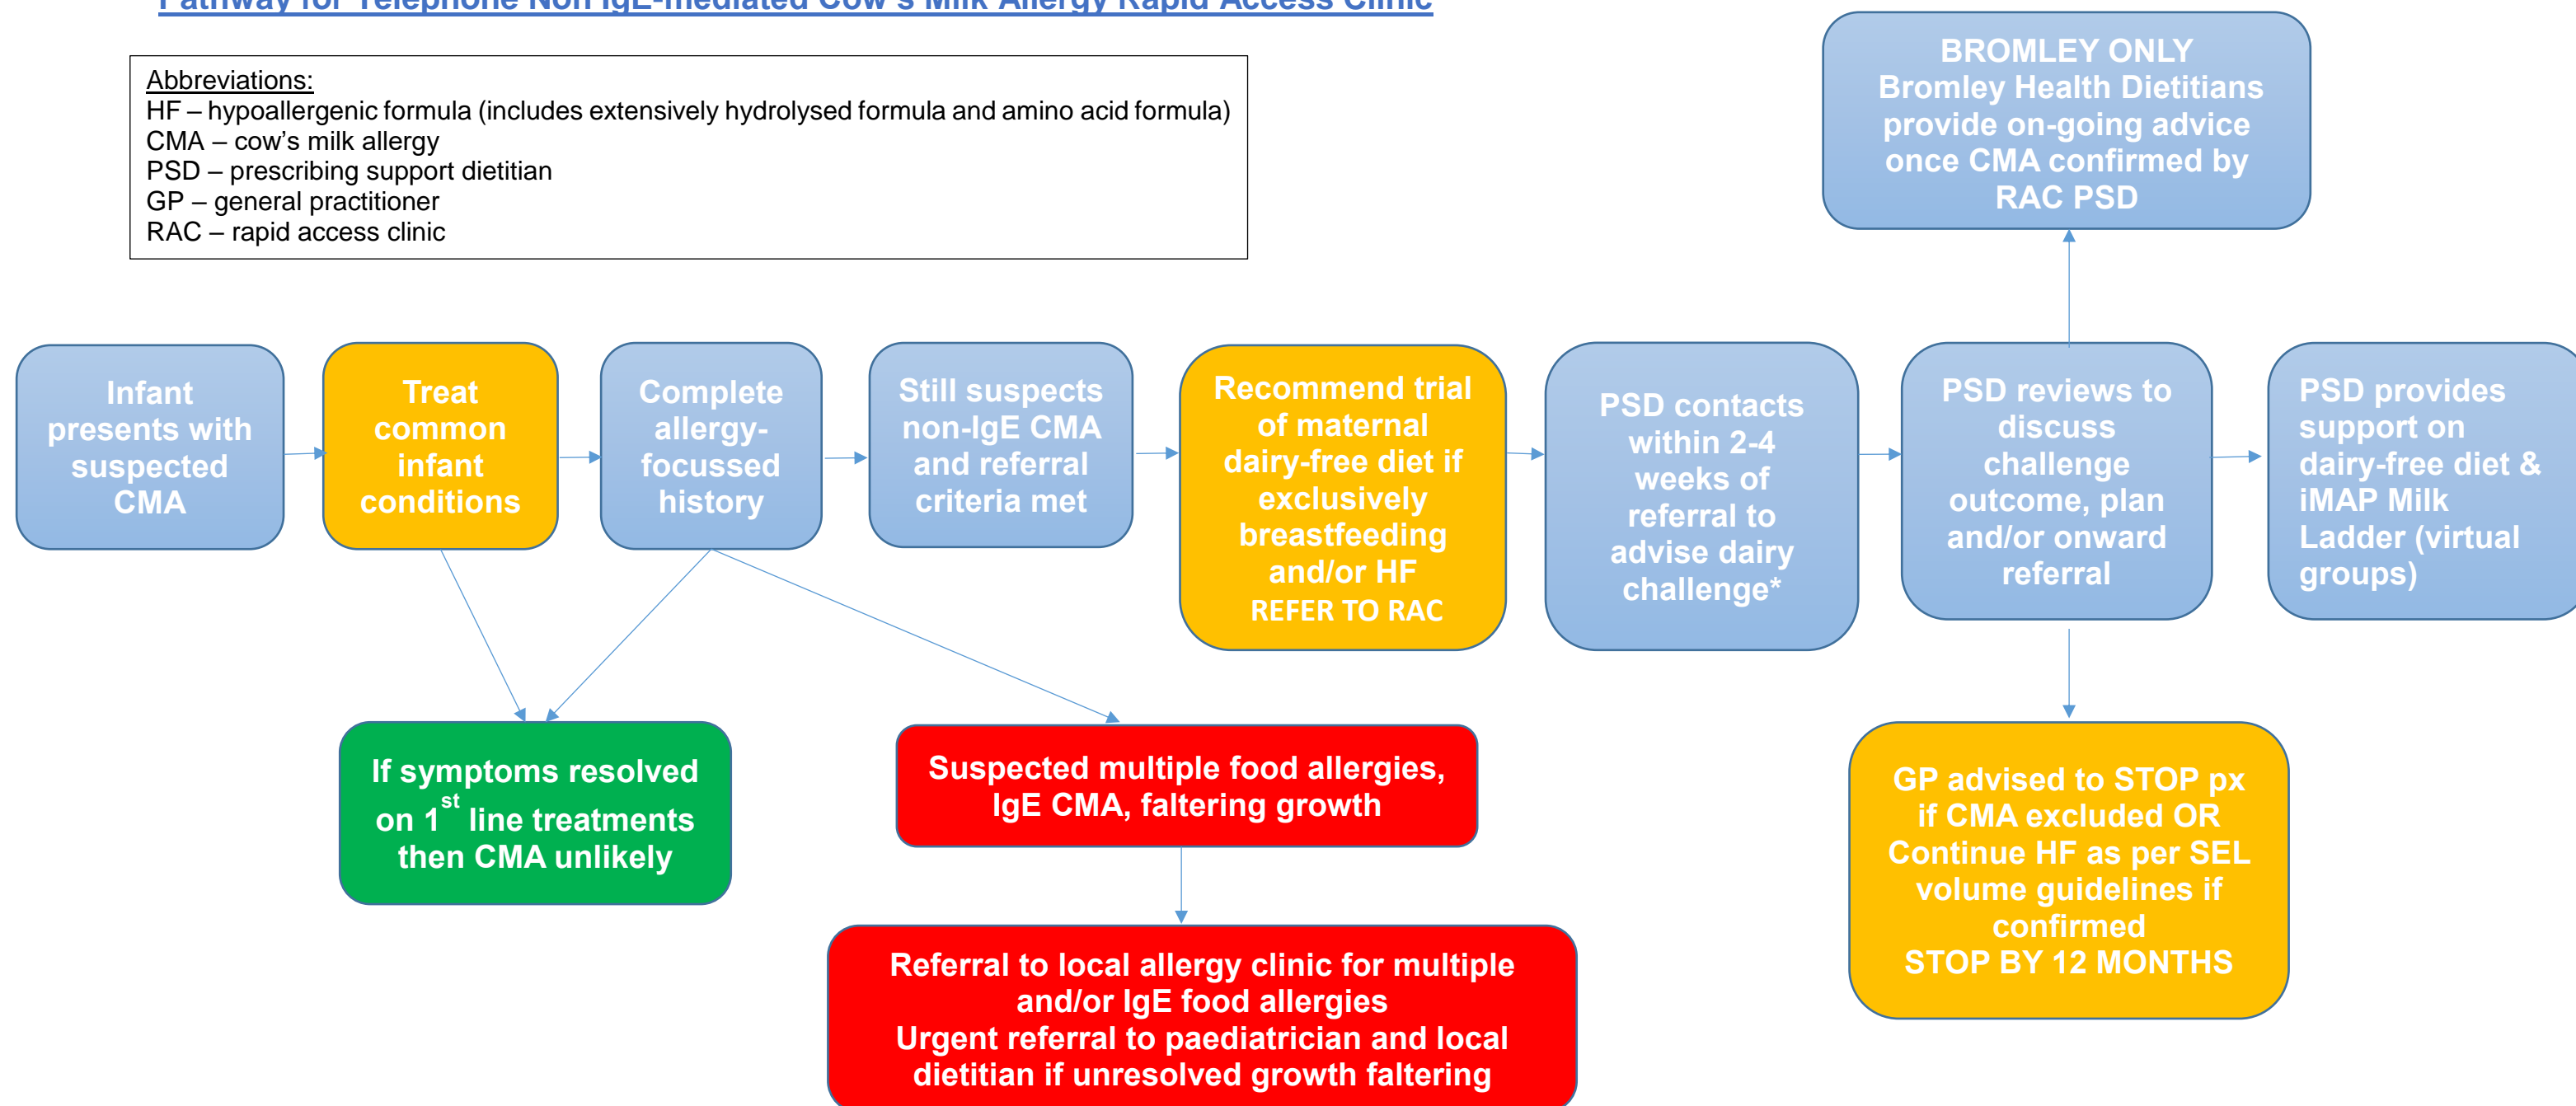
Pathway for Telephone Non IgE-mediated Cow's Milk Allergy Rapid Access Clinic

Abbreviations:
HF – hypoallergenic formula (includes extensively hydrolysed formula and amino acid formula)
CMA – cow's milk allergy
PSD – prescribing support dietitian
GP – general practitioner
RAC – rapid access clinic

BROMLEY ONLY
Bromley Health Dietitians provide on-going advice once CMA confirmed by RAC PSD

Infant presents with suspected CMA

Treat common infant conditions

Complete allergy-focussed history

Still suspects non-IgE CMA and referral criteria met

Recommend trial of maternal dairy-free diet if exclusively breastfeeding and/or HF
REFER TO RAC

PSD contacts within 2-4 weeks of referral to advise dairy challenge*

PSD reviews to discuss challenge outcome, plan and/or onward referral

PSD provides support on dairy-free diet & iMAP Milk Ladder (virtual groups)

If symptoms resolved on 1$^{st}$ line treatments then CMA unlikely

Suspected multiple food allergies, IgE CMA, faltering growth

GP advised to STOP px if CMA excluded OR Continue HF as per SEL volume guidelines if confirmed
STOP BY 12 MONTHS

Referral to local allergy clinic for multiple and/or IgE food allergies
Urgent referral to paediatrician and local dietitian if unresolved growth faltering